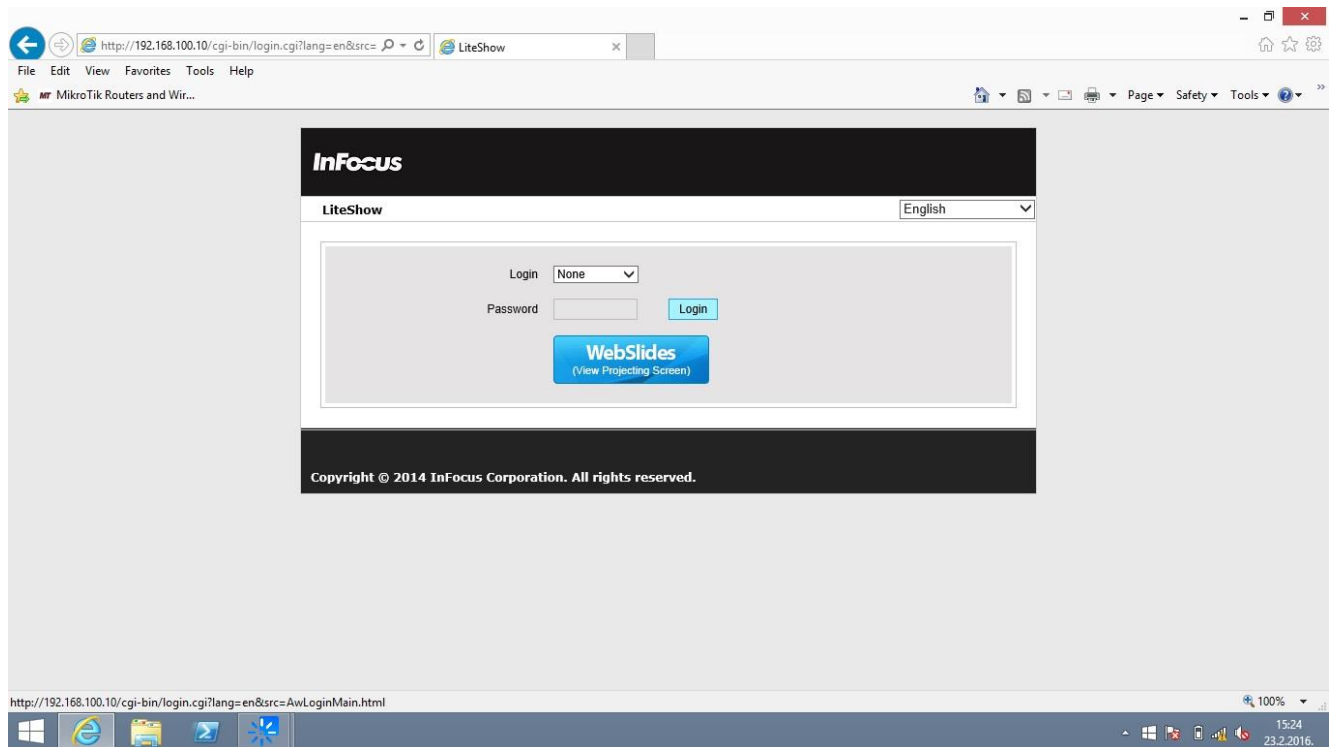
http://192.168.100.10/cgi-bin/login.cgi?lang=en&src=
LiteShow

File Edit View Favorites Tools Help
MT MikroTik Routers and Wir...
Page ▾ Safety ▾ Tools ▾

InFocus

LiteShow
English

Login None
Password
Login

WebSlides
(View Projecting Screen)

Copyright © 2014 InFocus Corporation. All rights reserved.

http://192.168.100.10/cgi-bin/login.cgi?lang=en&src=AwLoginMain.html
100%
15:24
23.2.2016.